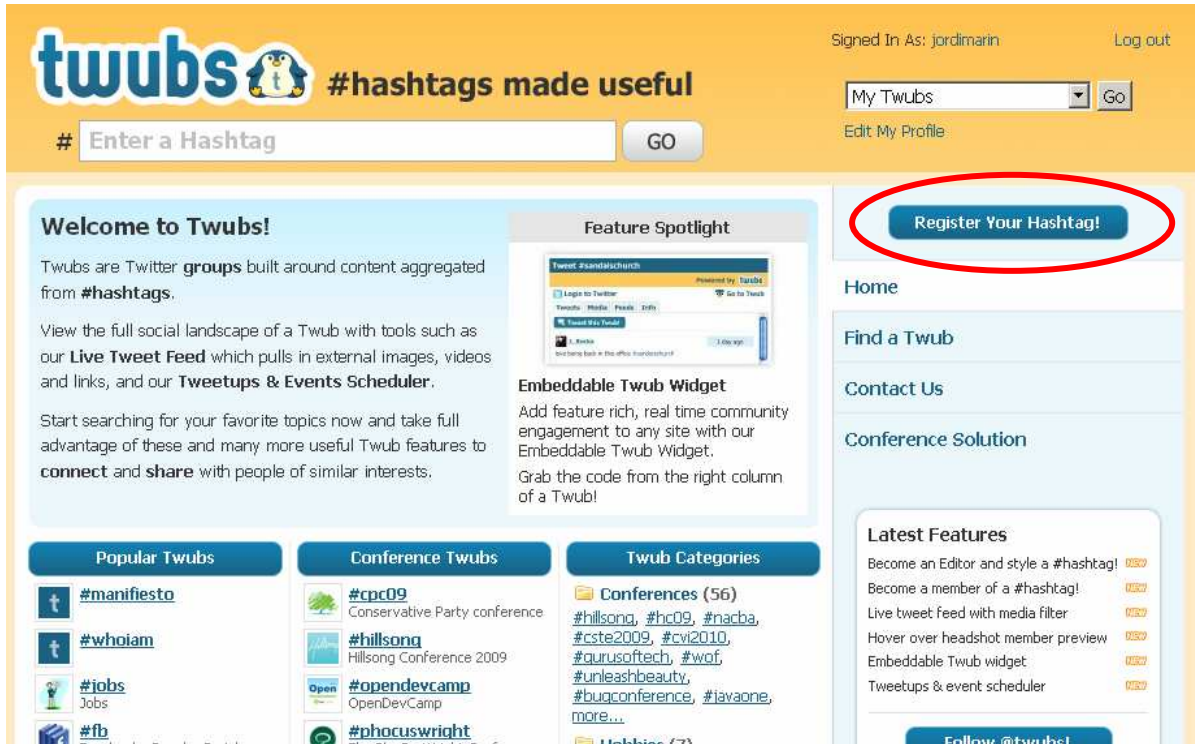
twubs #hashtags made useful

# Enter a Hashtag GO

Signed In As: jordimarin Log out

My Twubs Go

Edit My Profile

Welcome to Twubs!

Twubs are Twitter **groups** built around content aggregated from **#hashtags**.

View the full social landscape of a Twub with tools such as our **Live Tweet Feed** which pulls in external images, videos and links, and our **Tweetups & Events Scheduler**.

Start searching for your favorite topics now and take full advantage of these and many more useful Twub features to **connect** and **share** with people of similar interests.

Feature Spotlight

Tweet #sandalschurch
Powered by twubs
Login to Twitter
Go to Twub
Tweets Media Feeds Info
Tweet this Twub
1 day ago

Embeddable Twub Widget

Add feature rich, real time community engagement to any site with our Embeddable Twub Widget.

Grab the code from the right column of a Twub!

Register Your Hashtag!

Home

Find a Twub

Contact Us

Conference Solution

Popular Twubs

#manifiesto

#whoiam

#jobs
Jobs

#fb

Conference Twubs

#cpc09
Conservative Party conference

#hillsong
Hillsong Conference 2009

#opendevcamp
OpenDevCamp

#phocuswright

Twub Categories

Conferences (56)
#hillsong, #hc09, #nacba, #cste2009, #cvi2010, #gurusoftech, #wof, #unleashbeauty, #bugconference, #javaone, more...

Hobbies (7)

Latest Features

Become an Editor and style a #hashtag! NEW
Become a member of a #hashtag! NEW
Live tweet feed with media filter NEW
Hover over headshot member preview NEW
Embeddable Twub widget NEW
Tweetups & event scheduler NEW

Follow @twubs!